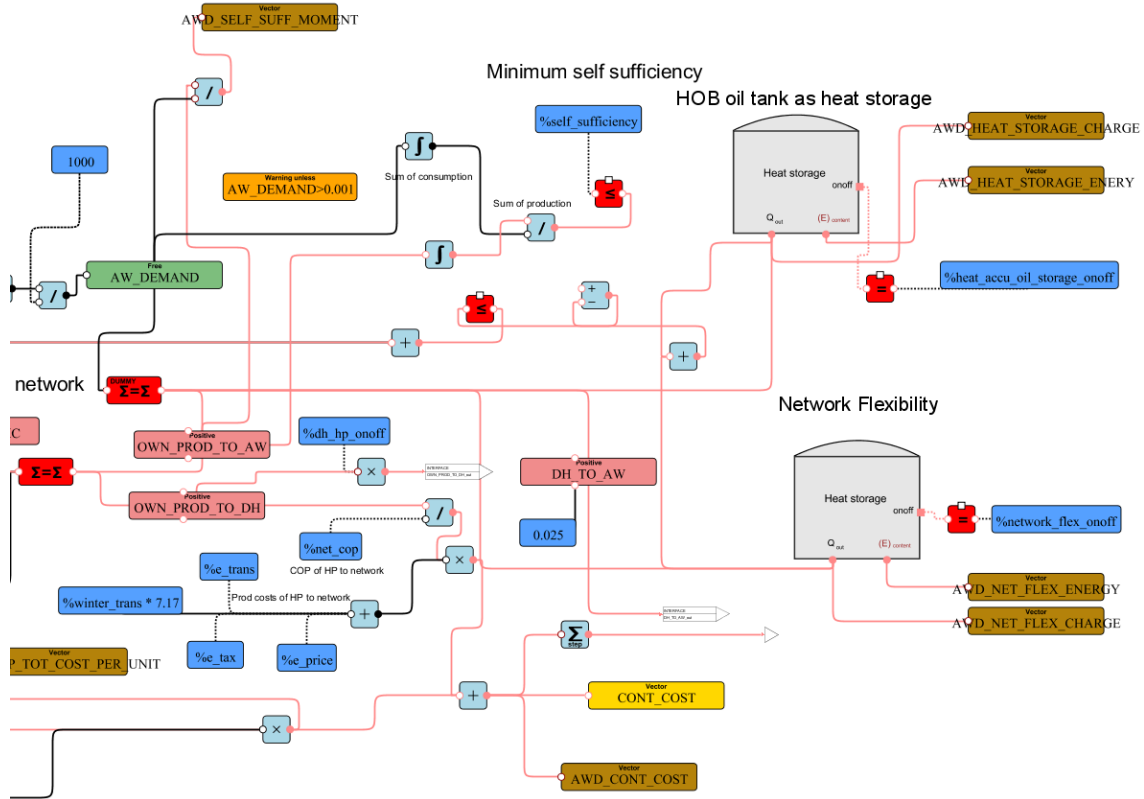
Vector
AWD_SELF_SUFF_MOMENT

Minimum self sufficiency

HOB oil tank as heat storage

%self_sufficiency

Vector
AWD_HEAT_STORAGE_CHARGE

Vector
AWD_HEAT_STORAGE_ENERY

1000

Warning unless
AW_DEMAND>0.001

Sum of consumption

Sum of production

Heat storage
onoff
$Q_{out}$
$(E)_{content}$

Free
AW_DEMAND

%heat_accu_oil_storage_onoff

network

DUMMY
Σ=Σ

Network Flexibility

C

Positive
OWN_PROD_TO_AW

%dh_hp_onoff

Σ=Σ

Positive
OWN_PROD_TO_DH

Positive
DH_TO_AW

Heat storage
onoff
$Q_{out}$
$(E)_{content}$

%network_flex_onoff

0.025

%net_cop

COP of HP to network

%e_trans

%winter_trans * 7.17

Prod costs of HP to network

Vector
AWD_NET_FLEX_ENERGY

Vector
AWD_NET_FLEX_CHARGE

%e_tax

%e_price

Vector
P_TOT_COST_PER_UNIT

step

Vector
CONT_COST

Vector
AWD_CONT_COST